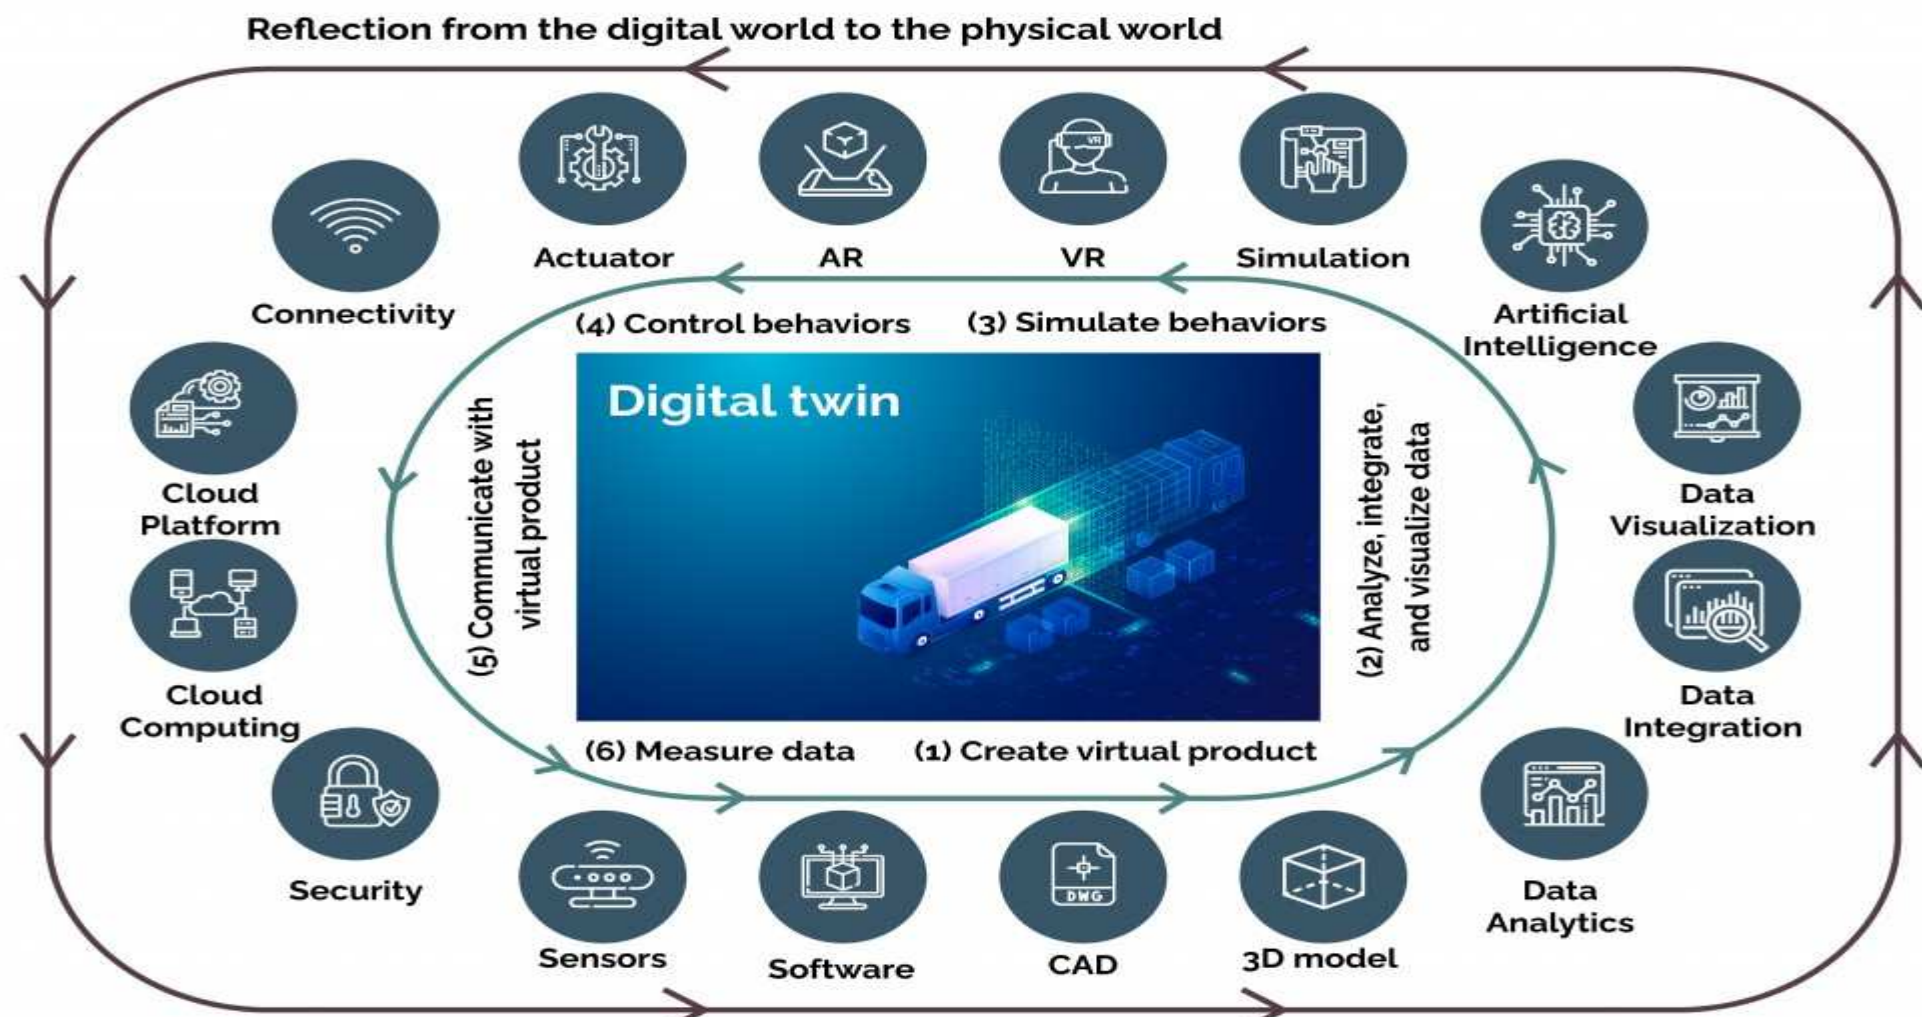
Reflection from the digital world to the physical world

Actuator

AR

VR

Simulation

Connectivity

Artificial Intelligence

(4) Control behaviors

(3) Simulate behaviors

Digital twin

VR

DWG

Cloud Platform

Data Visualization

(5) Communicate with virtual product

(2) Analyze, integrate, and visualize data

Cloud Computing

Data Integration

(6) Measure data

(1) Create virtual product

Security

Data Analytics

Sensors

Software

CAD

3D model